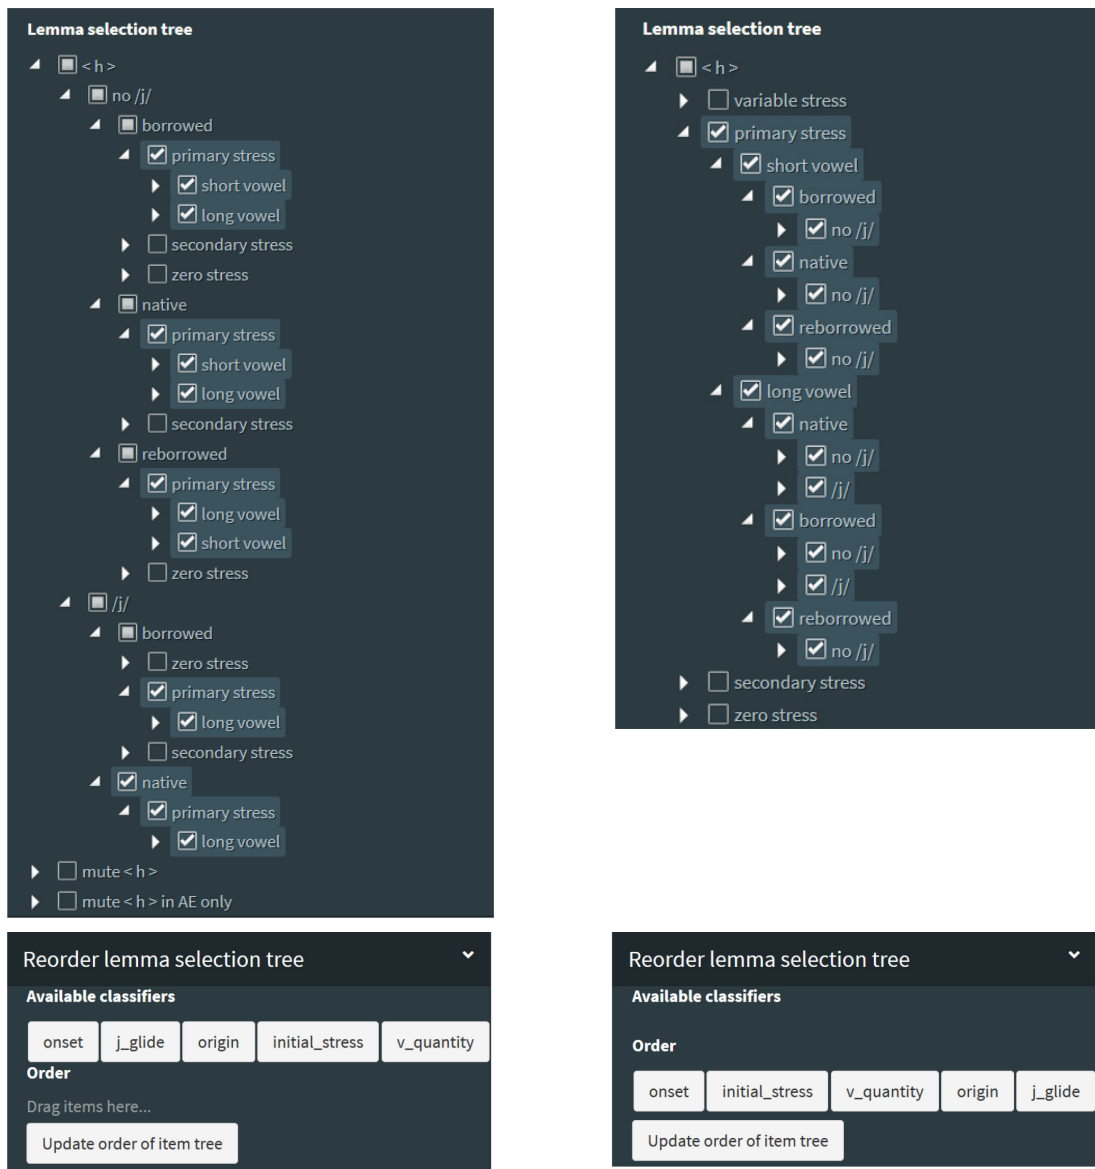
Lemma selection tree

< h >
no /j/
borrowed
primary stress
short vowel
long vowel
secondary stress
zero stress
native
primary stress
short vowel
long vowel
secondary stress
reborrowed
primary stress
long vowel
short vowel
zero stress
/j/
borrowed
zero stress
primary stress
long vowel
secondary stress
native
primary stress
long vowel
mute < h >
mute < h > in AE only

Lemma selection tree

< h >
variable stress
primary stress
short vowel
borrowed
no /j/
native
no /j/
reborrowed
no /j/
long vowel
native
no /j/
/j/
borrowed
no /j/
/j/
reborrowed
no /j/
secondary stress
zero stress

Reorder lemma selection tree

Available classifiers

onset | j_glide | origin | initial_stress | v_quantity

Order

Drag items here...

Update order of item tree

Reorder lemma selection tree

Available classifiers

Order

onset | initial_stress | v_quantity | origin | j_glide

Update order of item tree